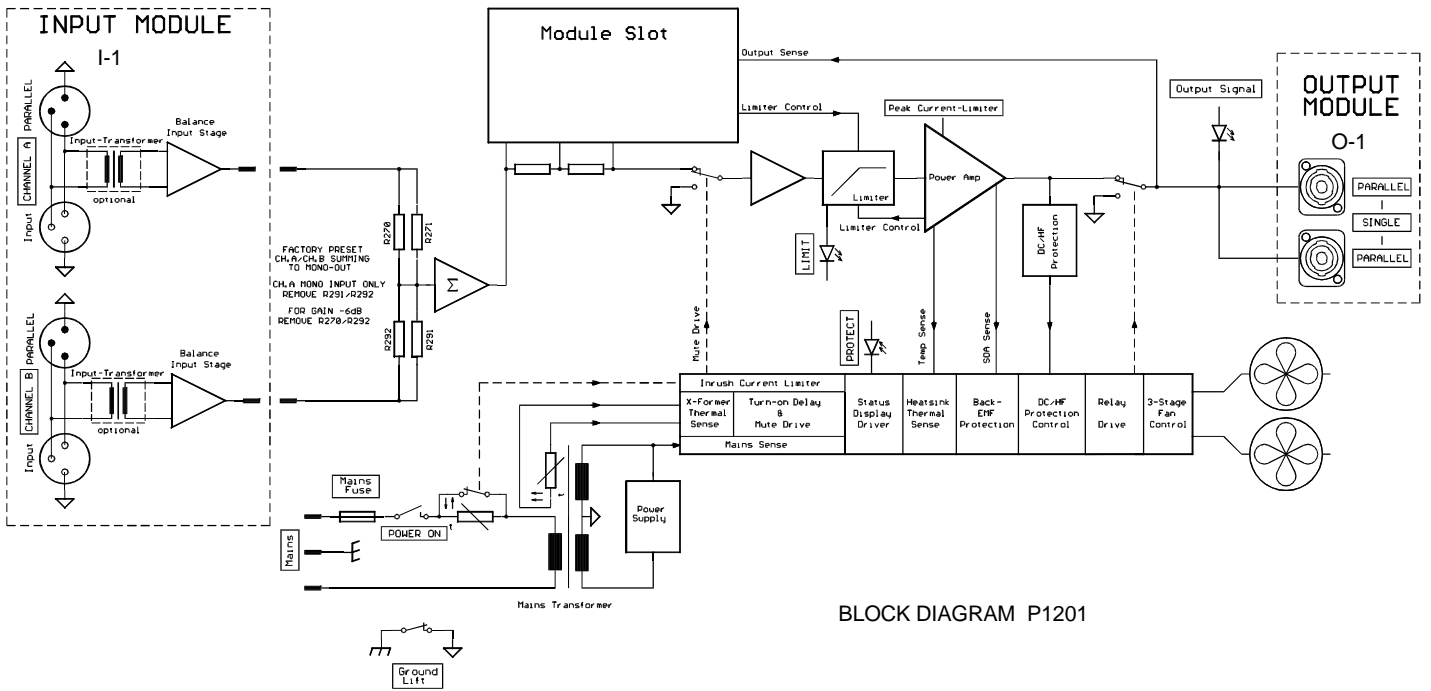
INPUT MODULE
I-1
PARALLEL
CHANNEL A
Input
Input-Transformer
optional
Balance Input Stage
PARALLEL
CHANNEL B
Input
Input-Transformer
optional
Balance Input Stage

Module Slot
Output Sense
Limiter Control
Peak Current-Limiter
Limiter
Limiter Control
Power Amp
LIMIT
DC/HF Protection
Output Signal

OUTPUT MODULE
O-1
PARALLEL
SINGLE
PARALLEL

R270
R271
R292
R291
$\Sigma$
FACTORY PRESET CH.A/CH.B SUMMING TO MONO-OUT
CH.A MONO INPUT ONLY REMOVE R291/R292
FOR GAIN -6dB REMOVE R270/R292

Mute Drive
PROTECT
Temp Sense
SOA Sense

Inrush Current Limiter
X-Former Thermal Sense
Turn-on Delay & Mute Drive
Mains Sense
Status Display Driver
Heatsink Thermal Sense
Back-EMF Protection
DC/HF Protection Control
Relay Drive
3-Stage Fan Control

Mains Fuse
POWER ON
Mains
Power Supply
Mains Transformer
Ground Lift

BLOCK DIAGRAM P1201